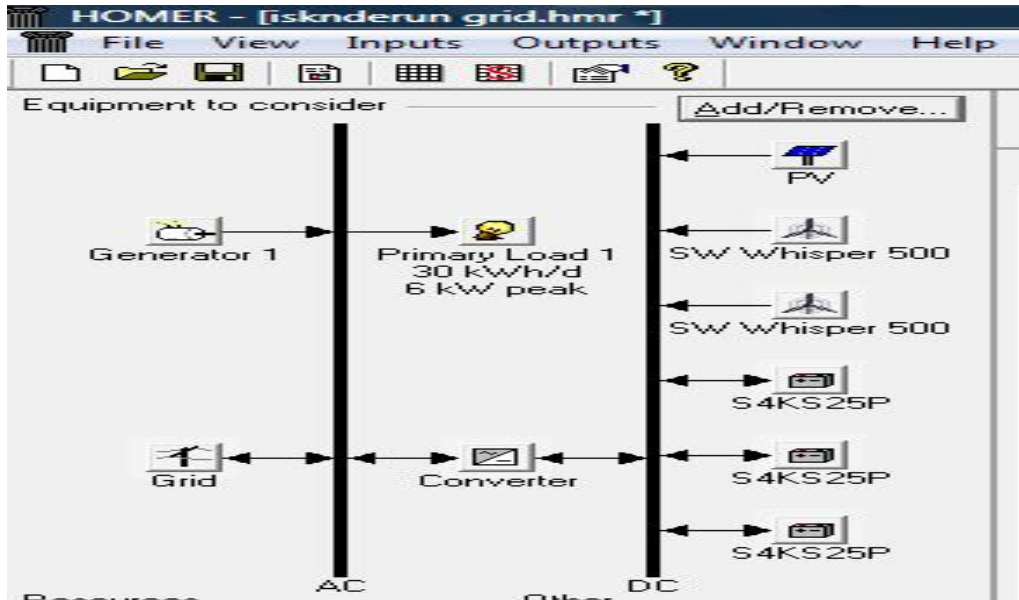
HOMER - [isknderun grid.hmr *]
File View Inputs Outputs Window Help

Equipment to consider
Add/Remove...

PV
Generator 1
Primary Load 1
30 kWh/d
6 kW peak
SW Whisper 500
SW Whisper 500
S4KS25P
Grid
Converter
S4KS25P
S4KS25P
AC
DC
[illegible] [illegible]